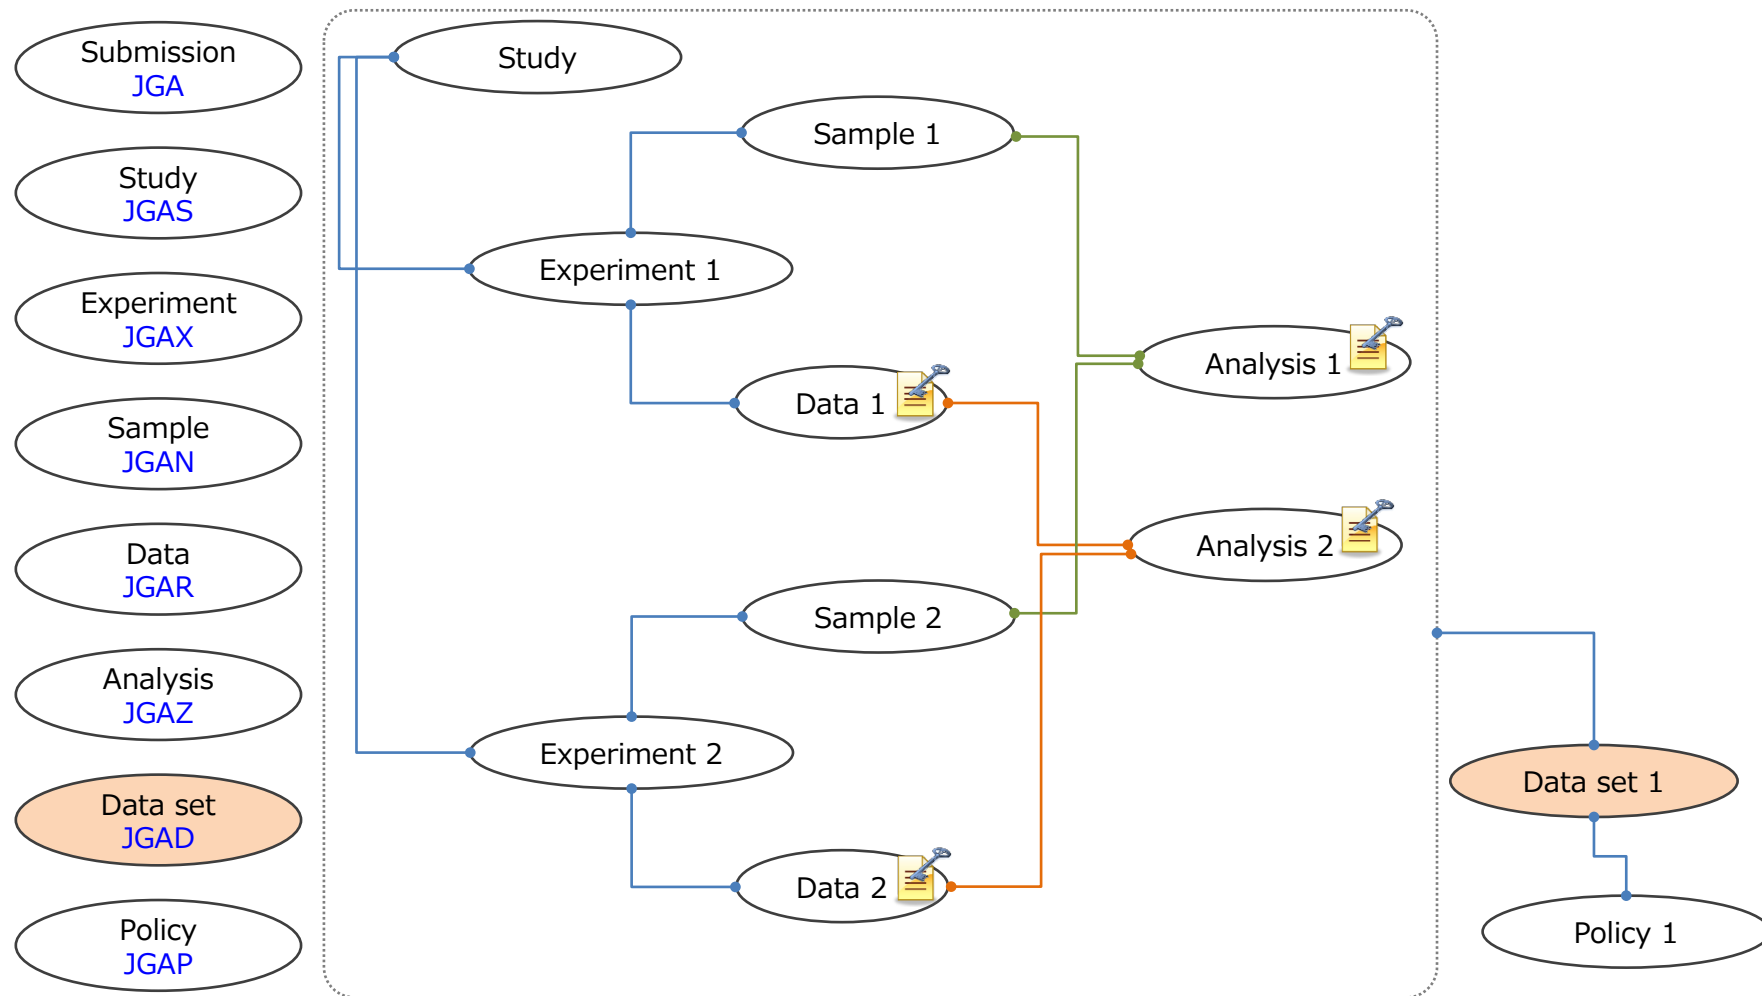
Submission
JGA

Study
JGAS

Experiment
JGAX

Sample
JGAN

Data
JGAR

Analysis
JGAZ

Data set
JGAD

Policy
JGAP

Study

Sample 1

Experiment 1

Data 1

Analysis 1

Analysis 2

Sample 2

Experiment 2

Data 2

Data set 1

Policy 1